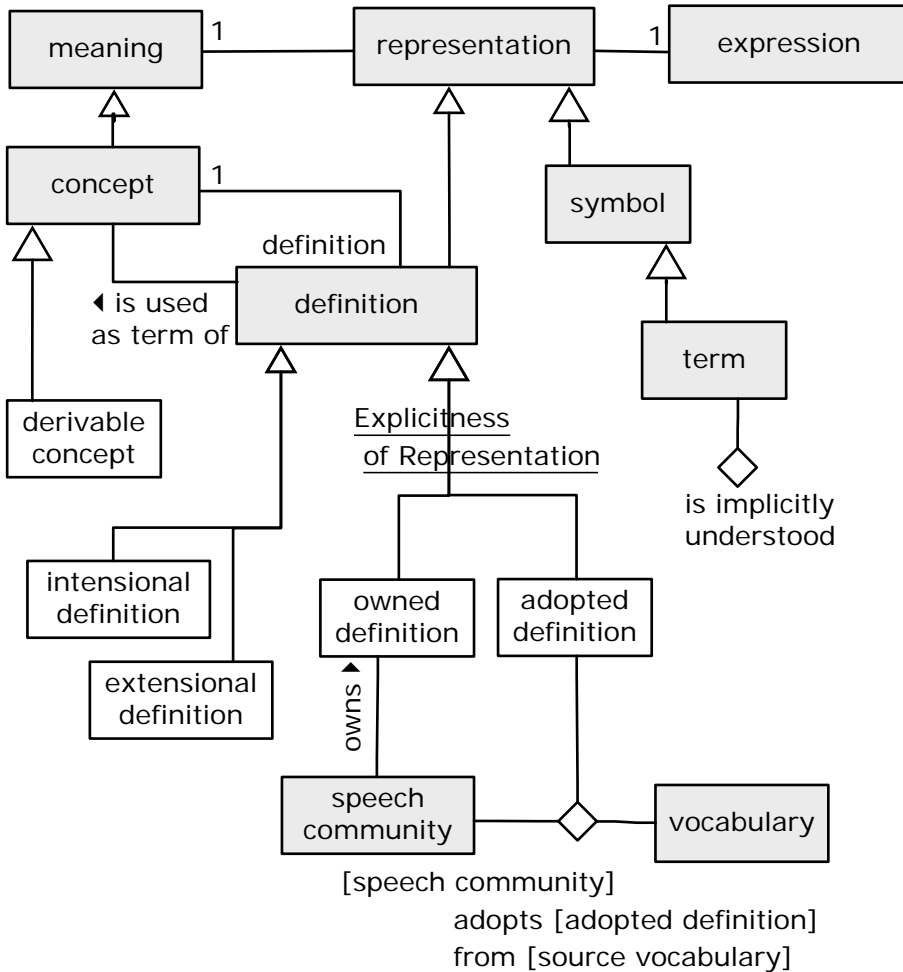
meaning
1
representation
1
expression

concept
1
symbol
definition
◂ is used as term of
definition
term

derivable concept
Explicitness of Representation
is implicitly understood

intensional definition
owned definition
adopted definition
extensional definition
owns ▸

speech community
vocabulary

[speech community] adopts [adopted definition] from [source vocabulary]